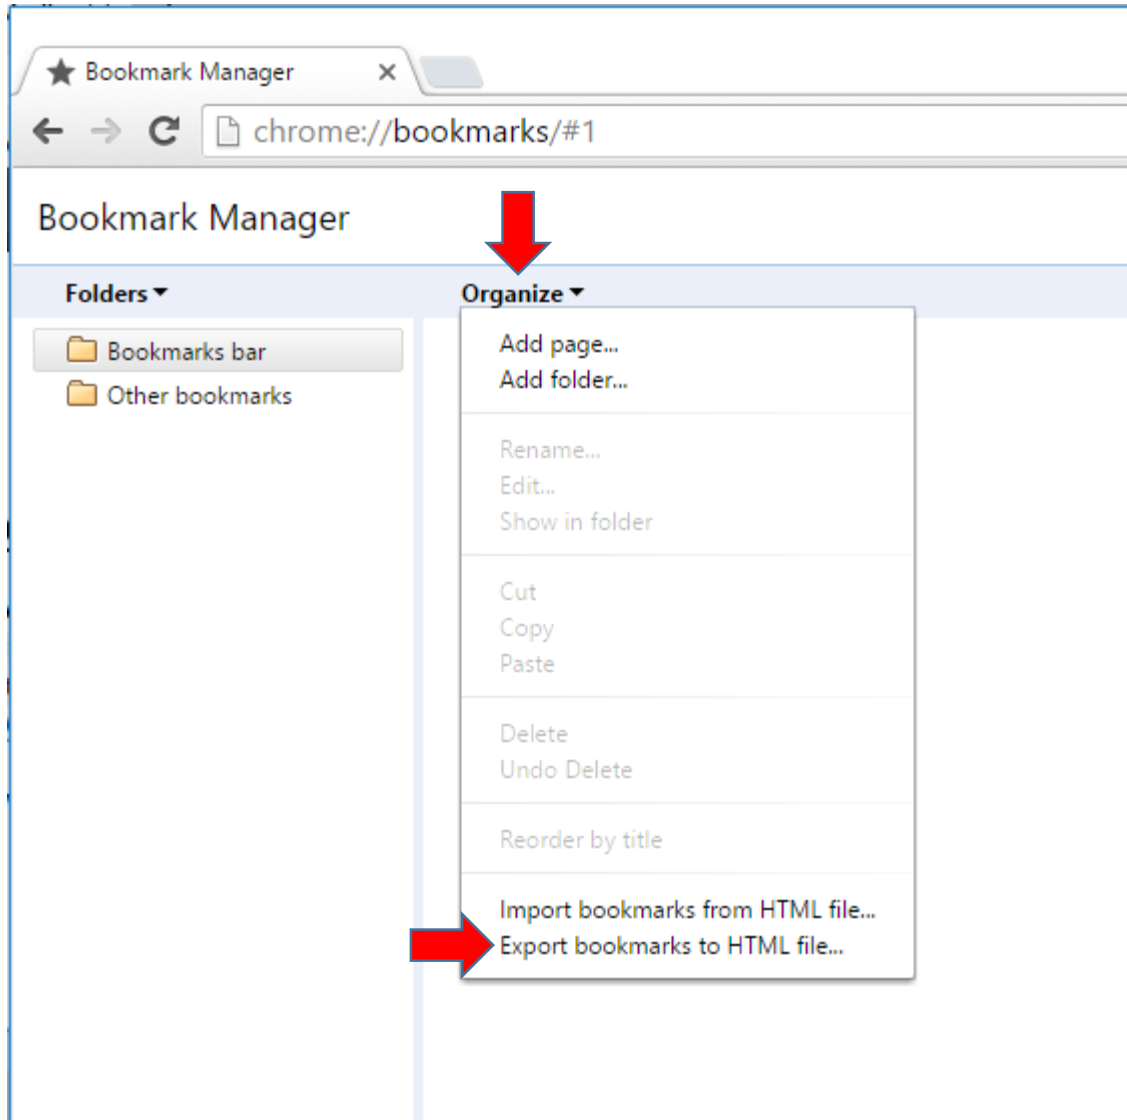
Bookmark Manager ×

chrome://bookmarks/#1

Bookmark Manager

Folders ▾

Organize ▾

Bookmarks bar
Other bookmarks

Add page...
Add folder...

Rename...
Edit...
Show in folder

Cut
Copy
Paste

Delete
Undo Delete

Reorder by title

Import bookmarks from HTML file...
Export bookmarks to HTML file...